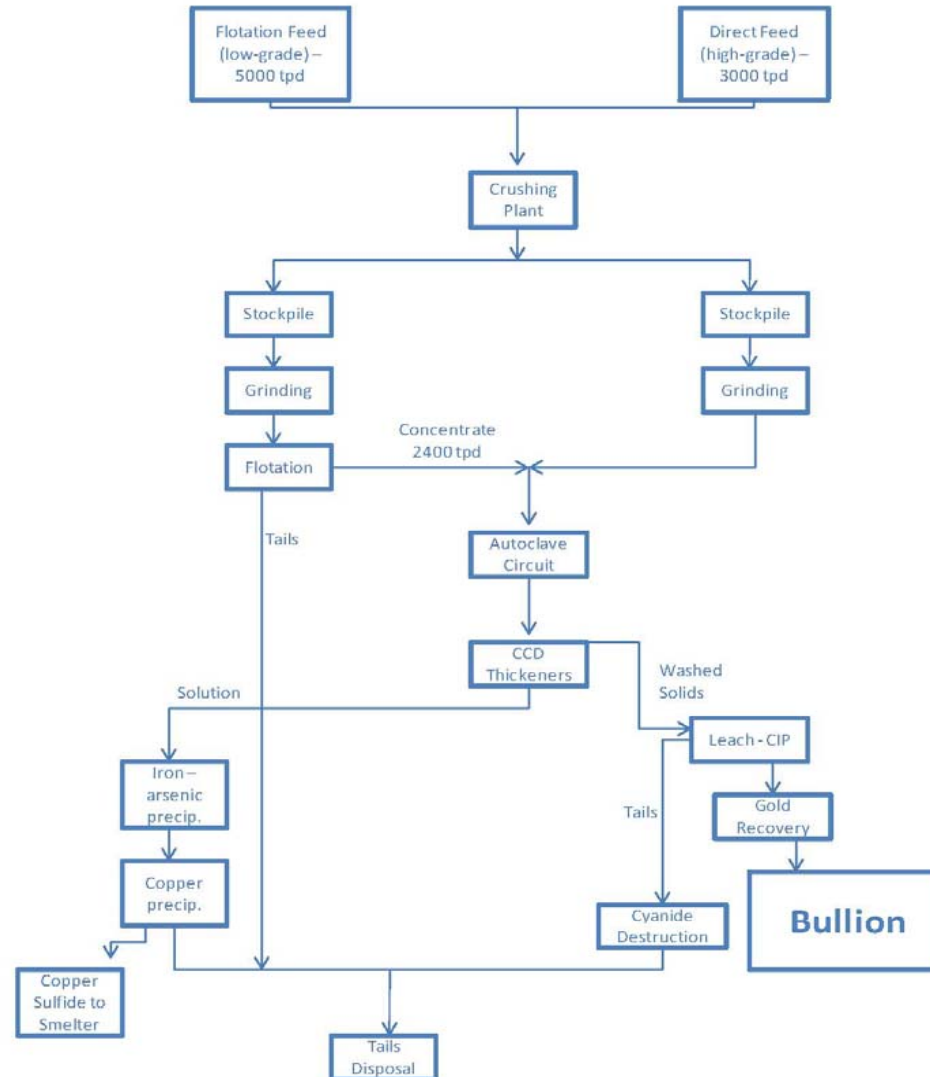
Flotation Feed (low-grade) – 5000 tpd

Direct Feed (high-grade) – 3000 tpd

Crushing Plant

Stockpile

Stockpile

Grinding

Grinding

Flotation

Concentrate 2400 tpd

Tails

Autoclave Circuit

CCD Thickeners

Washed Solids

Solution

Leach - CIP

Iron – arsenic precip.

Gold Recovery

Tails

Copper precip.

Bullion

Cyanide Destruction

Copper Sulfide to Smelter

Tails Disposal